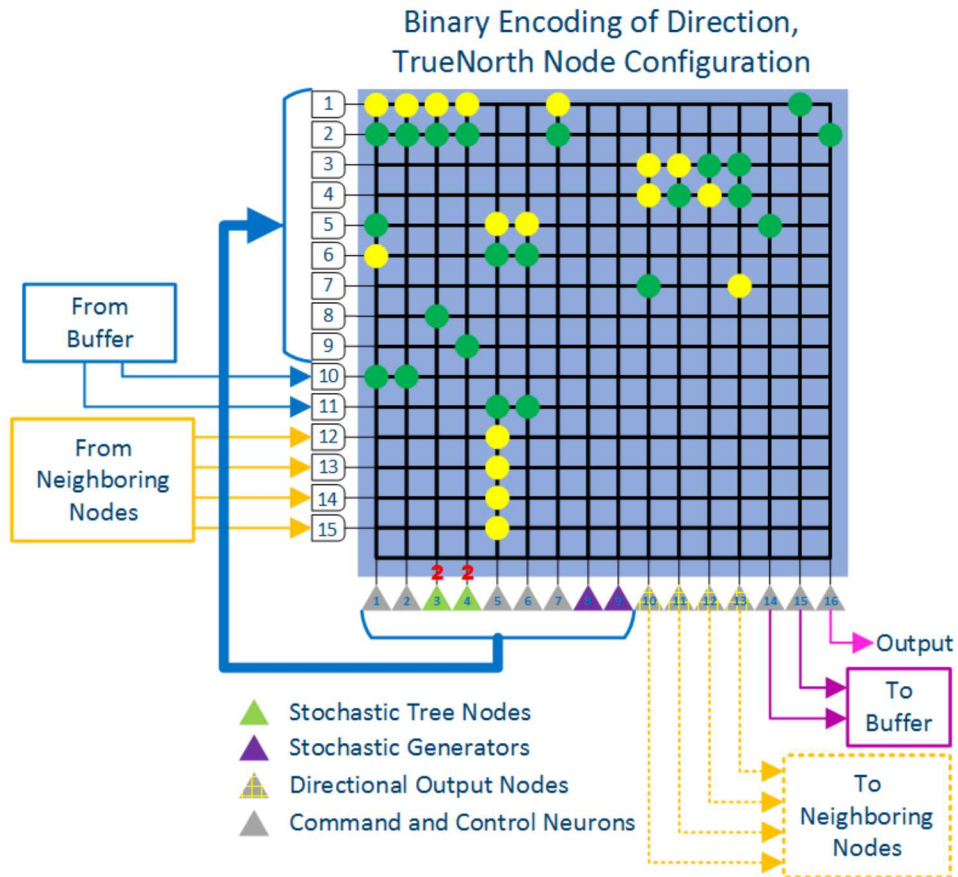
Binary Encoding of Direction, TrueNorth Node Configuration

1
2
3
4
5
6
7
8
9
10
11
12
13
14
15

From Buffer

From Neighboring Nodes

2 2

1 2 3 4 5 6 7 8 9 10 11 12 13 14 15 16

Output

To Buffer

To Neighboring Nodes

Stochastic Tree Nodes
Stochastic Generators
Directional Output Nodes
Command and Control Neurons